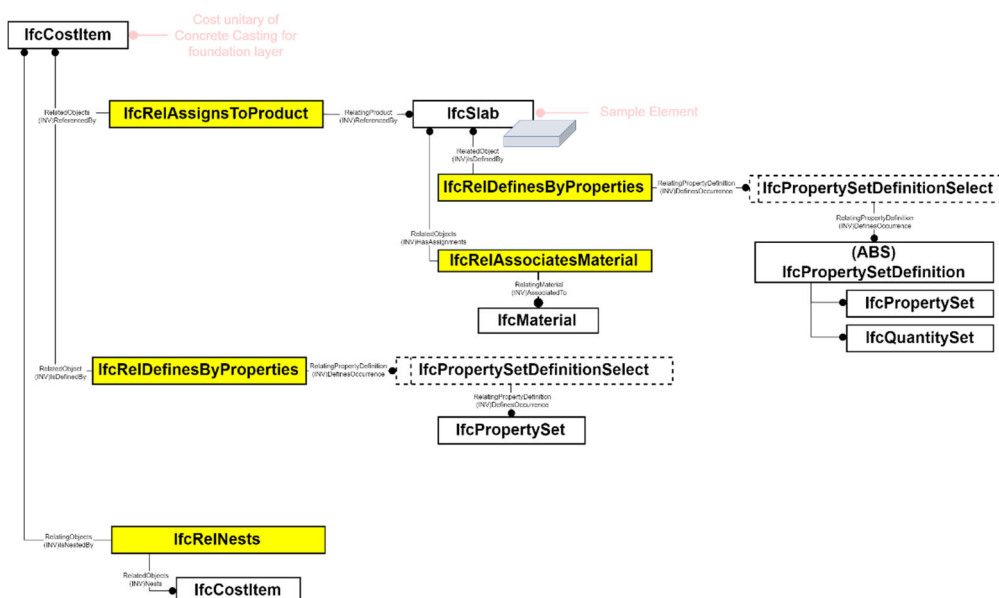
IfcCostItem

Cost unitary of Concrete Casting for foundation layer

RelatedObjects (INV)ReferencedBy

IfcRelAssignsToProduct

RelatingProduct (INV)ReferencedBy

IfcSlab

Sample Element

RelatedObject (INV)IsDefinedBy

IfcRelDefinesByProperties

RelatingPropertyDefinition (INV)DefinesOccurrence

IfcPropertySetDefinitionSelect

RelatingPropertyDefinition (INV)DefinesOccurrence

(ABS) IfcPropertySetDefinition

IfcPropertySet

IfcQuantitySet

RelatedObjects (INV)HasAssignments

IfcRelAssociatesMaterial

RelatingMaterial (INV)AssociatedTo

IfcMaterial

RelatedObject (INV)IsDefinedBy

IfcRelDefinesByProperties

RelatingPropertyDefinition (INV)DefinesOccurrence

IfcPropertySetDefinitionSelect

RelatingPropertyDefinition (INV)DefinesOccurrence

IfcPropertySet

RelatingObjects (INV)IsNestedBy

IfcRelNests

RelatedObjects (INV)Nests

IfcCostItem